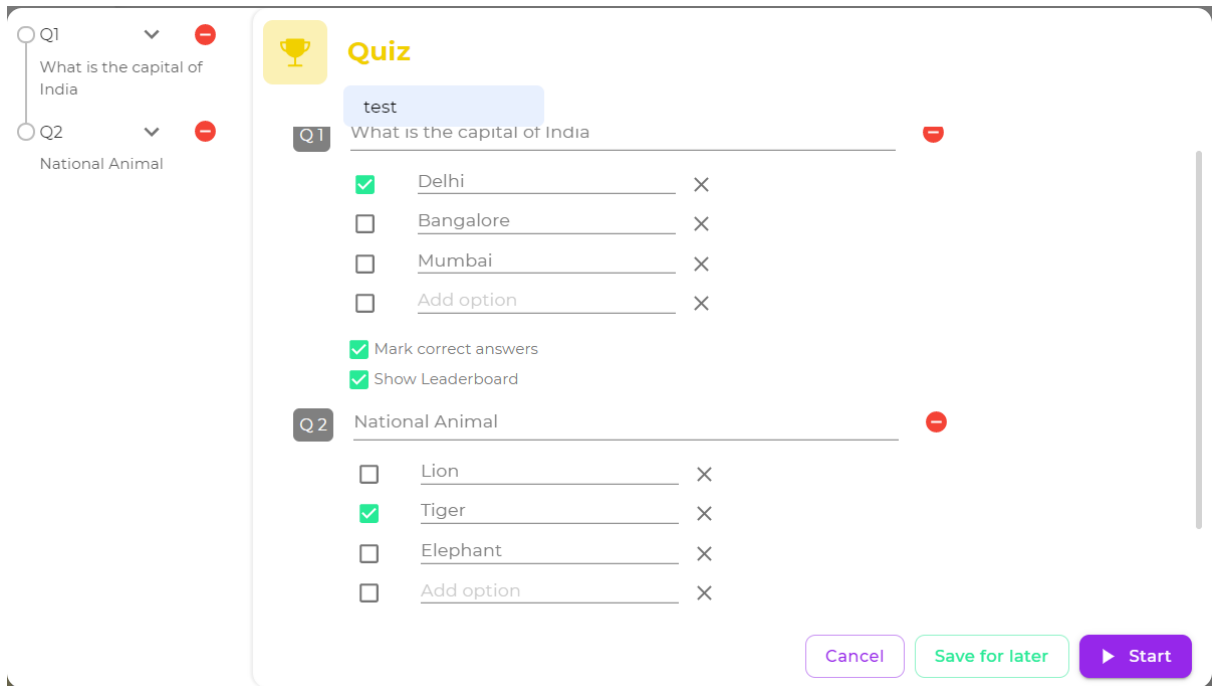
Q1
What is the capital of India
Q2
National Animal

Quiz
test
Q1 What is the capital of India
Delhi
Bangalore
Mumbai
Add option
Mark correct answers
Show Leaderboard
Q2 National Animal
Lion
Tiger
Elephant
Add option

Cancel
Save for later
Start